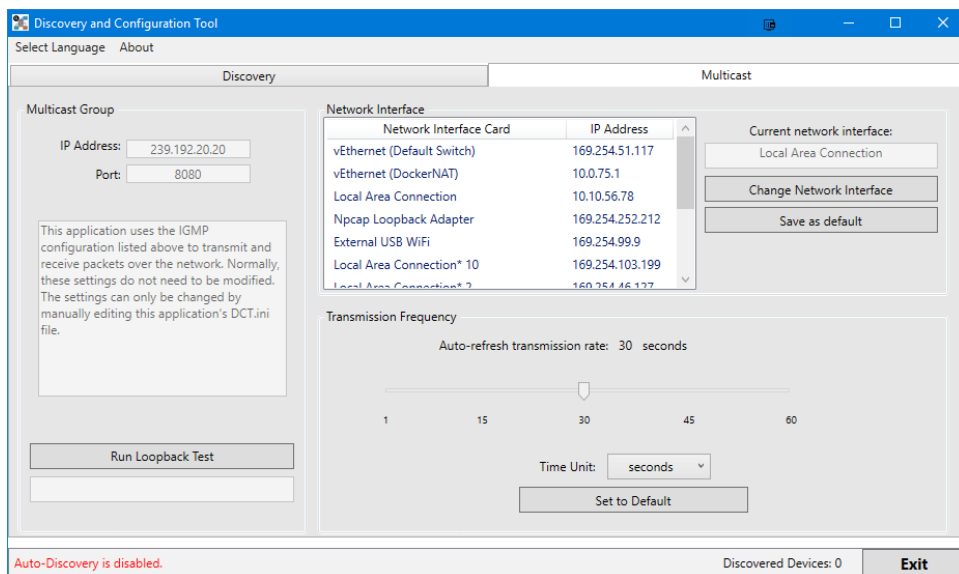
Discovery and Configuration Tool

Select Language About

Discovery

Multicast

Multicast Group

IP Address: 239.192.20.20

Port: 8080

This application uses the IGMP configuration listed above to transmit and receive packets over the network. Normally, these settings do not need to be modified. The settings can only be changed by manually editing this application's DCT.ini file.

Run Loopback Test

Network Interface

| Network Interface Card | IP Address |
|---|---|
| vEthernet (Default Switch) | 169.254.51.117 |
| vEthernet (DockerNAT) | 10.0.75.1 |
| Local Area Connection | 10.10.56.78 |
| Npcap Loopback Adapter | 169.254.252.212 |
| External USB WiFi | 169.254.99.9 |
| Local Area Connection* 10 | 169.254.103.199 |
| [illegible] | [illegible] |

Current network interface:

Local Area Connection

Change Network Interface

Save as default

Transmission Frequency

Auto-refresh transmission rate: 30 seconds

1 15 30 45 60

Time Unit: seconds

Set to Default

Auto-Discovery is disabled.

Discovered Devices: 0

Exit